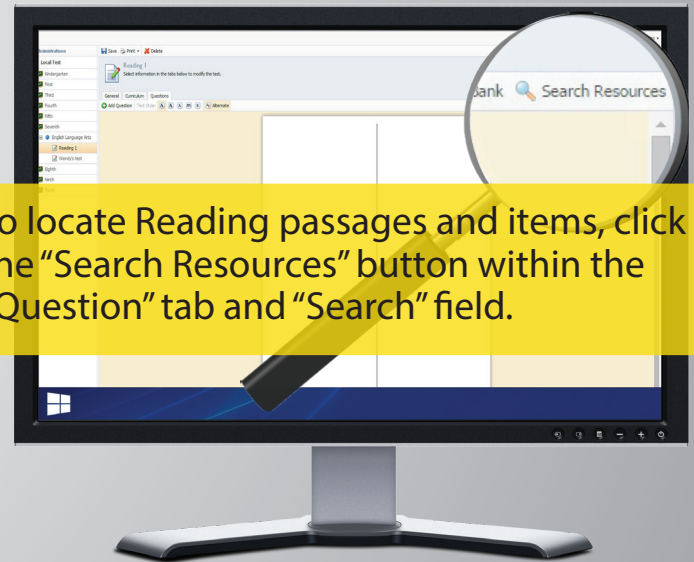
Administrations
Local Test
Kindergarten
First
Third
Fourth
Fifth
Seventh
English Language Arts
Reading 1
Wendy's test
Eighth
Ninth
Tenth

Save Print Delete
Reading 1
Select information in the tabs below to modify the test.
General Curriculum Questions
Add Question Text Style Alternate

ank Search Resources

o locate Reading passages and items, click ne "Search Resources" button within the Question" tab and "Search" field.